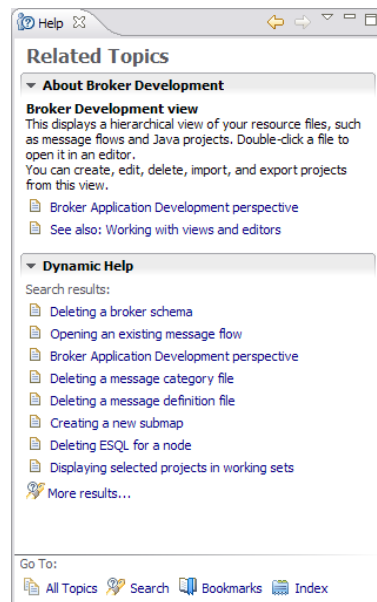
Help

Related Topics

About Broker Development

Broker Development view
This displays a hierarchical view of your resource files, such as message flows and Java projects. Double-click a file to open it in an editor.
You can create, edit, delete, import, and export projects from this view.

Broker Application Development perspective

See also: Working with views and editors

Dynamic Help

Search results:

Deleting a broker schema

Opening an existing message flow

Broker Application Development perspective

Deleting a message category file

Deleting a message definition file

Creating a new submap

Deleting ESQL for a node

Displaying selected projects in working sets

More results...

Go To:

All Topics Search Bookmarks Index